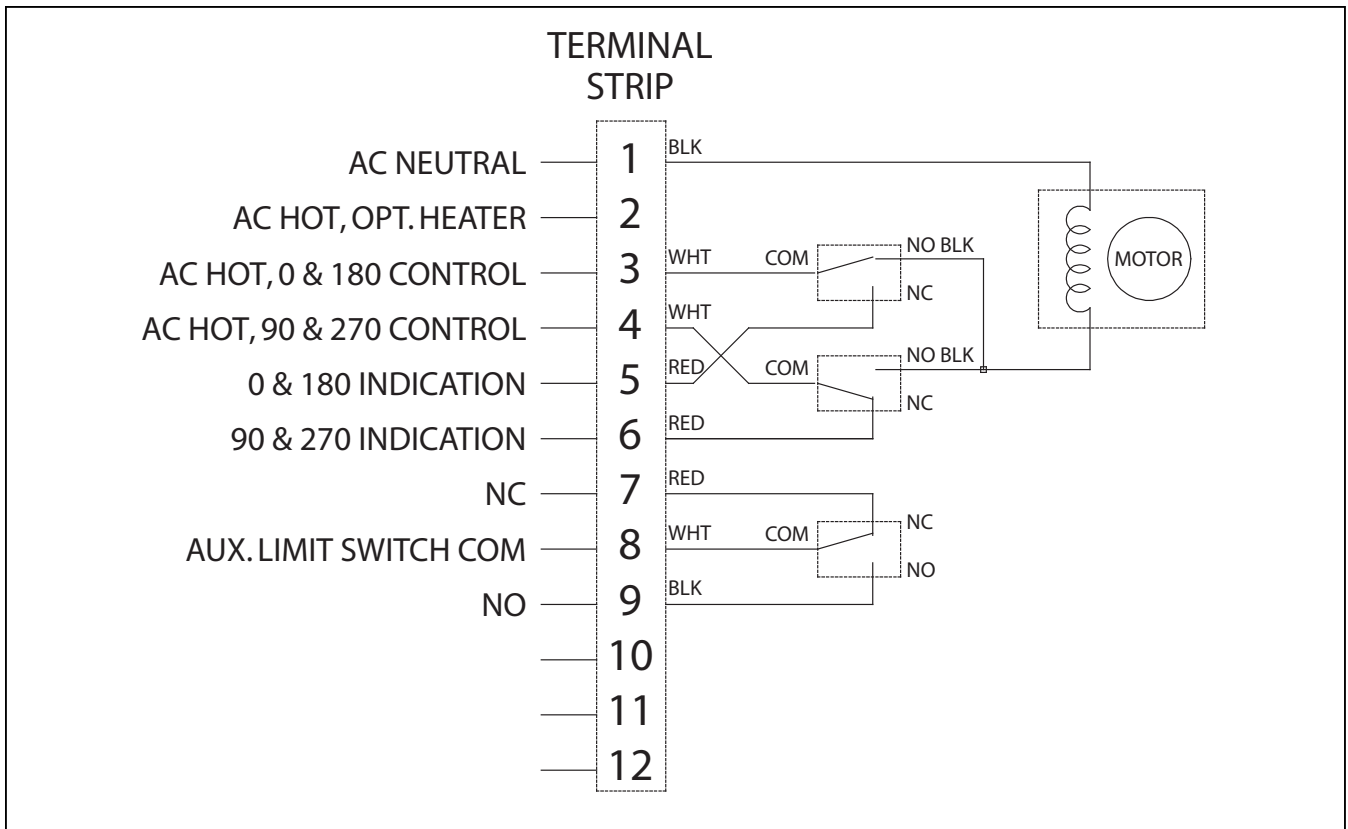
TERMINAL STRIP

AC NEUTRAL 1 BLK
AC HOT, OPT. HEATER 2
AC HOT, 0 & 180 CONTROL 3 WHT
AC HOT, 90 & 270 CONTROL 4 WHT
0 & 180 INDICATION 5 RED
90 & 270 INDICATION 6 RED
NC 7 RED
AUX. LIMIT SWITCH COM 8 WHT
NO 9 BLK
10
11
12

COM
NO BLK
NC
COM
NO BLK
NC
COM
NC
NO

MOTOR